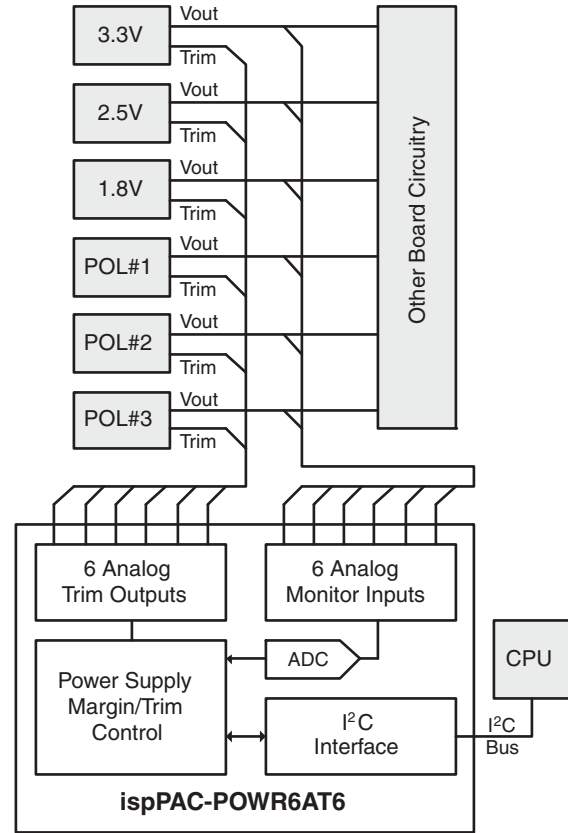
3.3V
Vout
Trim
2.5V
Vout
Trim
1.8V
Vout
Trim
POL#1
Vout
Trim
POL#2
Vout
Trim
POL#3
Vout
Trim
Other Board Circuitry
6 Analog Trim Outputs
6 Analog Monitor Inputs
ADC
CPU
Power Supply Margin/Trim Control
$I^2C$ Interface
$I^2C$ Bus
ispPAC-POWR6AT6